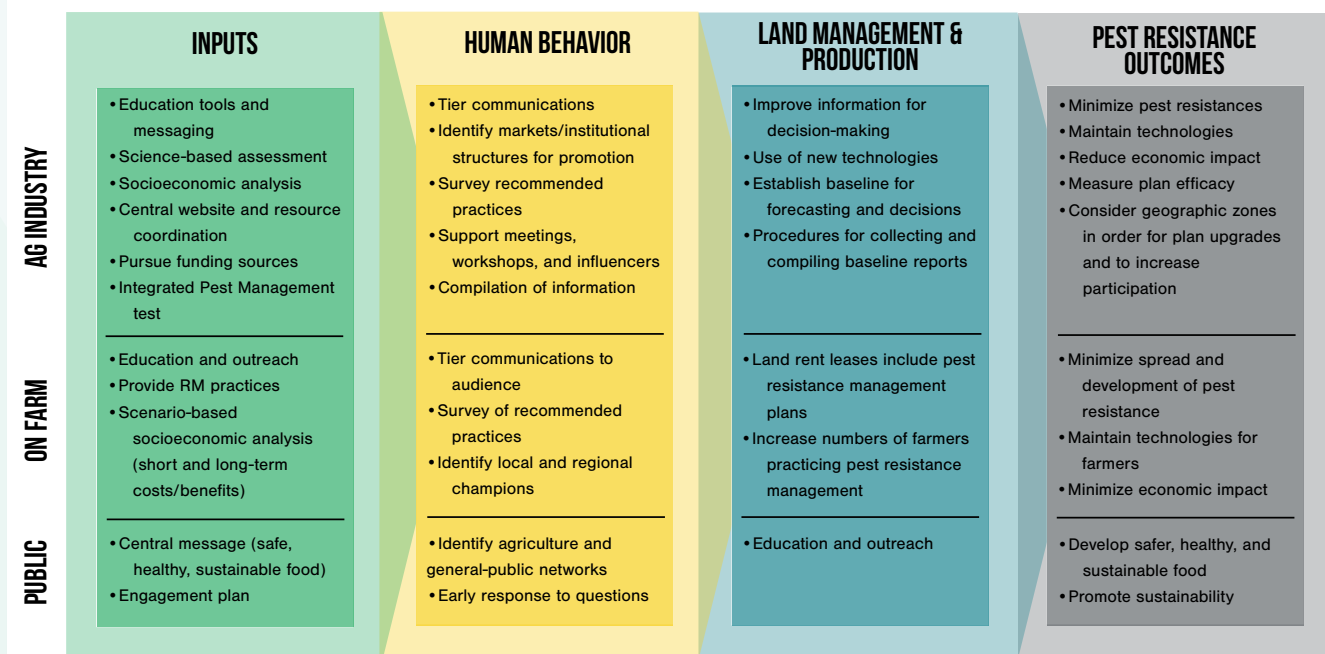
INPUTS

HUMAN BEHAVIOR

LAND MANAGEMENT & PRODUCTION

PEST RESISTANCE OUTCOMES

AG INDUSTRY

• Education tools and messaging
• Science-based assessment
• Socioeconomic analysis
• Central website and resource coordination
• Pursue funding sources
• Integrated Pest Management test

• Tier communications
• Identify markets/institutional structures for promotion
• Survey recommended practices
• Support meetings, workshops, and influencers
• Compilation of information

• Improve information for decision-making
• Use of new technologies
• Establish baseline for forecasting and decisions
• Procedures for collecting and compiling baseline reports

• Minimize pest resistances
• Maintain technologies
• Reduce economic impact
• Measure plan efficacy
• Consider geographic zones in order for plan upgrades and to increase participation

ON FARM

• Education and outreach
• Provide RM practices
• Scenario-based socioeconomic analysis (short and long-term costs/benefits)

• Tier communications to audience
• Survey of recommended practices
• Identify local and regional champions

• Land rent leases include pest resistance management plans
• Increase numbers of farmers practicing pest resistance management

• Minimize spread and development of pest resistance
• Maintain technologies for farmers
• Minimize economic impact

PUBLIC

• Central message (safe, healthy, sustainable food)
• Engagement plan

• Identify agriculture and general-public networks
• Early response to questions

• Education and outreach

• Develop safer, healthy, and sustainable food
• Promote sustainability